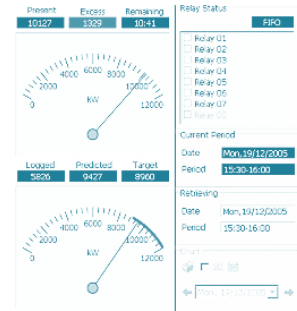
Present 10127
Excess 1329
Remaining 10:41

0
2000
4000
6000
8000
10000
12000
kW

Logged 5826
Predicted 9427
Target 8960

0
2000
4000
6000
8000
10000
12000
kW

Relay Status
FIFO
Relay 01
Relay 02
Relay 03
Relay 04
Relay 05
Relay 06
Relay 07
Relay 08

Current Period
Date Mon,19/12/2005
Period 15:30-16:00

Retrieving
Date Mon,19/12/2005
Period 15:30-16:00

Chart
3D
Mon, 19/12/2005